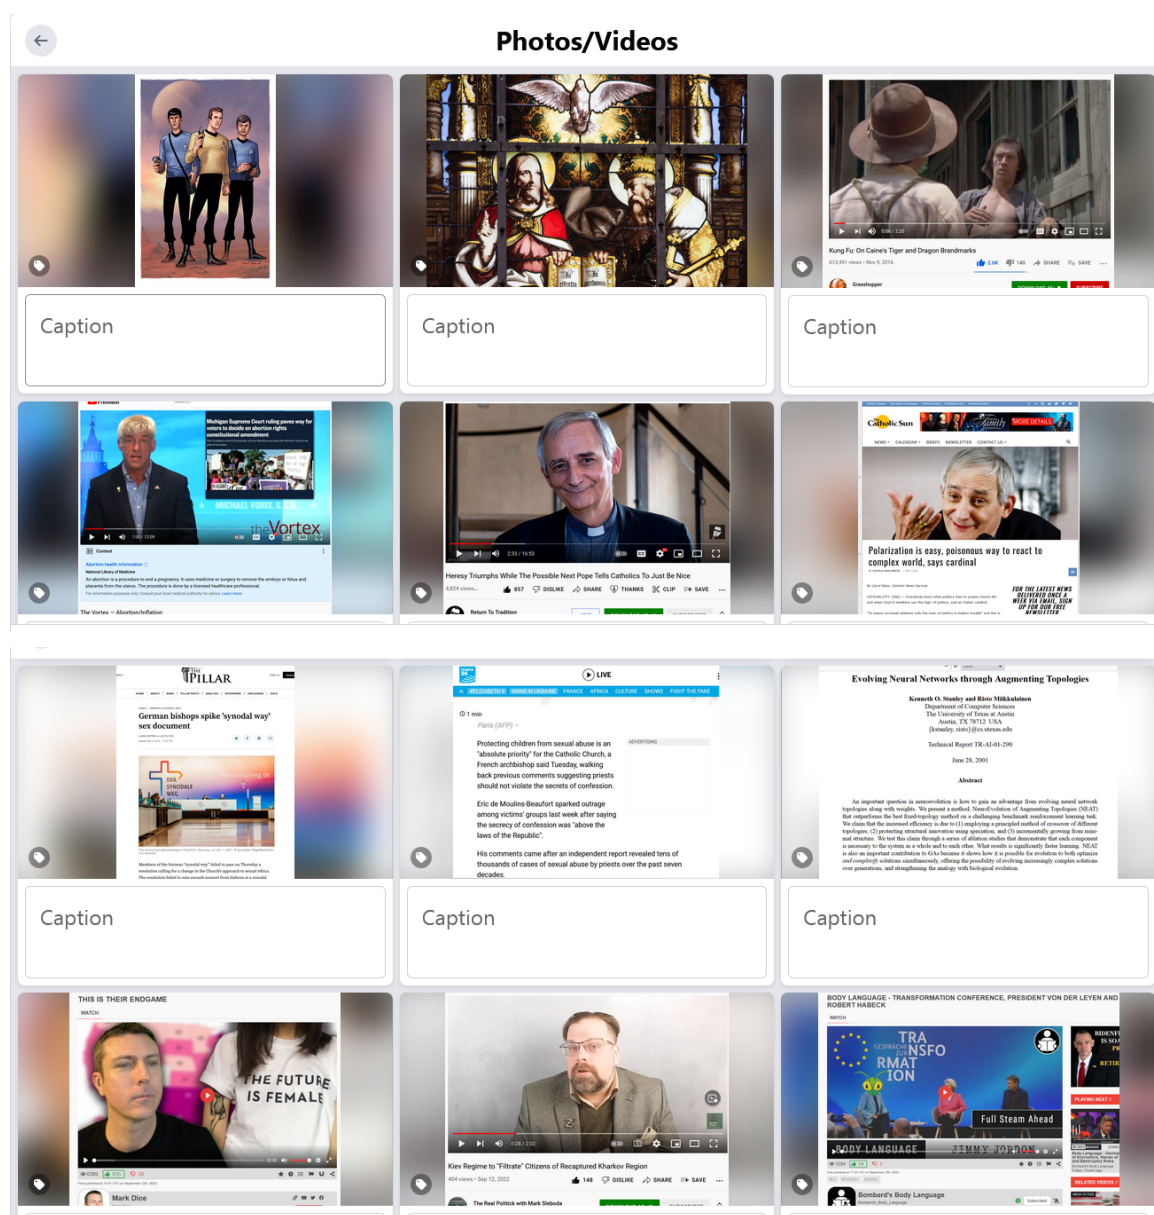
Photos/Videos

Kung Fu: On Caine's Tiger and Dragon Brandmarks

Caption

Caption

Caption

Michigan Supreme Court ruling paves way for voters to decide on abortion rights constitutional amendment

MICHAEL VORIS, S.T.B.

theVortex

The Vortex — Abortion/Inflation

Heresy Triumphs While The Possible Next Pope Tells Catholics To Just Be Nice

Return To Tradition

Catholic Sun

Polarization is easy, poisonous way to react to complex world, says cardinal

FOR THE LATEST NEWS DELIVERED ONCE A WEEK VIA EMAIL, SIGN UP FOR OUR FREE NEWSLETTER

THE PILLAR

German bishops spike 'synodal way' sex document

DER SYNODALE WEG

LIVE

ELIZABETH II WAR IN UKRAINE FRANCE AFRICA CULTURE SHOWS FIGHT THE FAKE

1 min

Paris (AFP) –

Protecting children from sexual abuse is an "absolute priority" for the Catholic Church, a French archbishop said Tuesday, walking back previous comments suggesting priests should not violate the secrets of confession.

Eric de Moulins-Beaufort sparked outrage among victims' groups last week after saying the secrecy of confession was "above the laws of the Republic".

His comments came after an independent report revealed tens of thousands of cases of sexual abuse by priests over the past seven decades.

ADVERTISING

Evolving Neural Networks through Augmenting Topologies

Kenneth O. Stanley and Risto Miikkulainen
Department of Computer Sciences
The University of Texas at Austin
Austin, TX 78712 USA
{kstanley, risto}@cs.utexas.edu

Technical Report TR-AI-01-290

June 28, 2001

Abstract

Caption

Caption

Caption

THIS IS THEIR ENDGAME

THE FUTURE IS FEMALE

Mark Dice

Kiev Regime to "Filtrate" Citizens of Recaptured Kharkov Region

The Real Politick with Mark Sleboda

BODY LANGUAGE - TRANSFORMATION CONFERENCE, PRESIDENT VON DER LEYEN AND ROBERT HABECK

TRANSFORMATION

Full Steam Ahead

BODY LANGUAGE

Bombard's Body Language